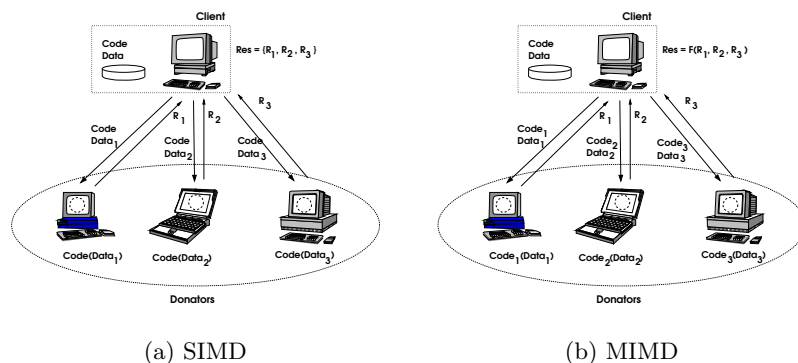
Client

Code Data

Res = $\{R_1, R_2, R_3\}$

Code $Data_1$

$R_1$

Code $Data_2$

$R_2$

Code $Data_3$

$R_3$

Code($Data_1$)

Code($Data_2$)

Code($Data_3$)

Donators

(a) SIMD

Client

Code Data

Res = $F(R_1, R_2, R_3)$

$Code_1$ $Data_1$

$R_1$

$Code_2$ $Data_2$

$R_2$

$Code_3$ $Data_3$

$R_3$

$Code_1(Data_1)$

$Code_2(Data_2)$

$Code_3(Data_3)$

Donators

(b) MIMD